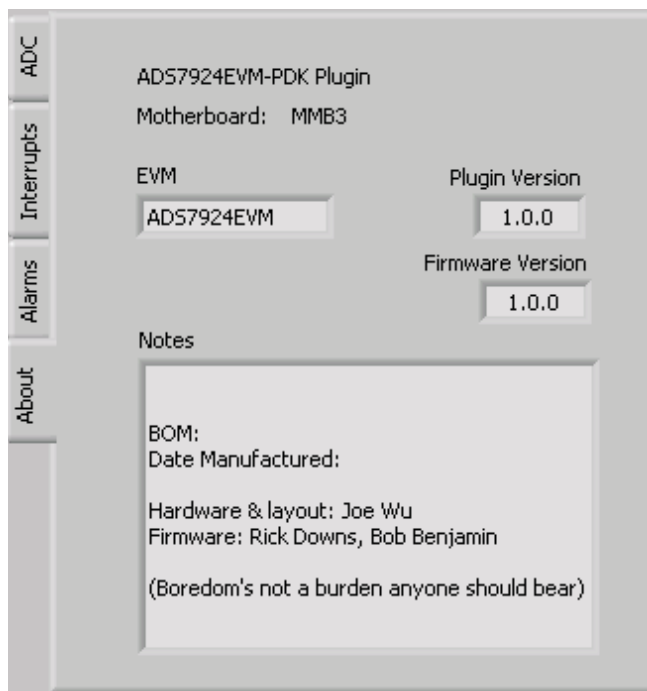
ADC

Interrupts

Alarms

About

ADS7924EVM-PDK Plugin

Motherboard: MMB3

EVM

ADS7924EVM

Plugin Version

1.0.0

Firmware Version

1.0.0

Notes

BOM:
Date Manufactured:

Hardware & layout: Joe Wu
Firmware: Rick Downs, Bob Benjamin

(Boredom's not a burden anyone should bear)